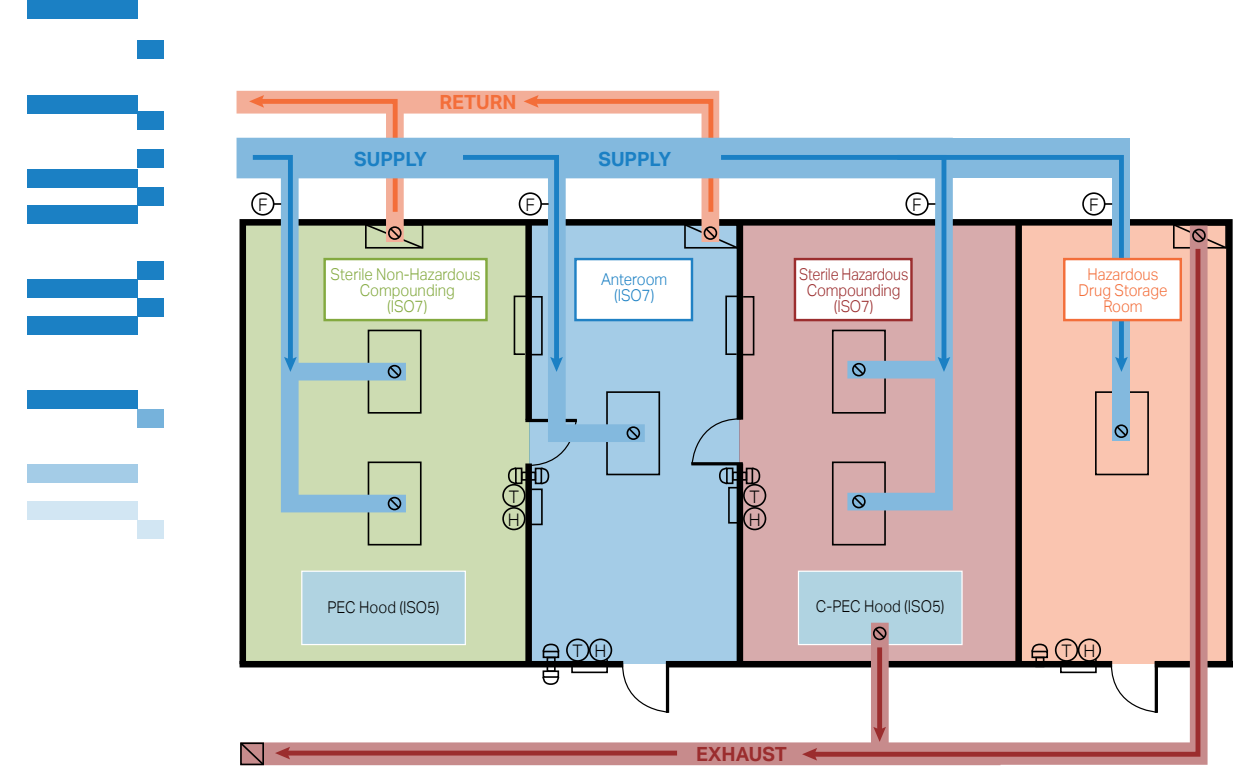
RETURN

SUPPLY

SUPPLY

F

F

F

F

Sterile Non-Hazardous Compounding (ISO7)

Anteroom (ISO7)

Sterile Hazardous Compounding (ISO7)

Hazardous Drug Storage Room

T

H

T

H

PEC Hood (ISO5)

C-PEC Hood (ISO5)

T

H

T

H

EXHAUST